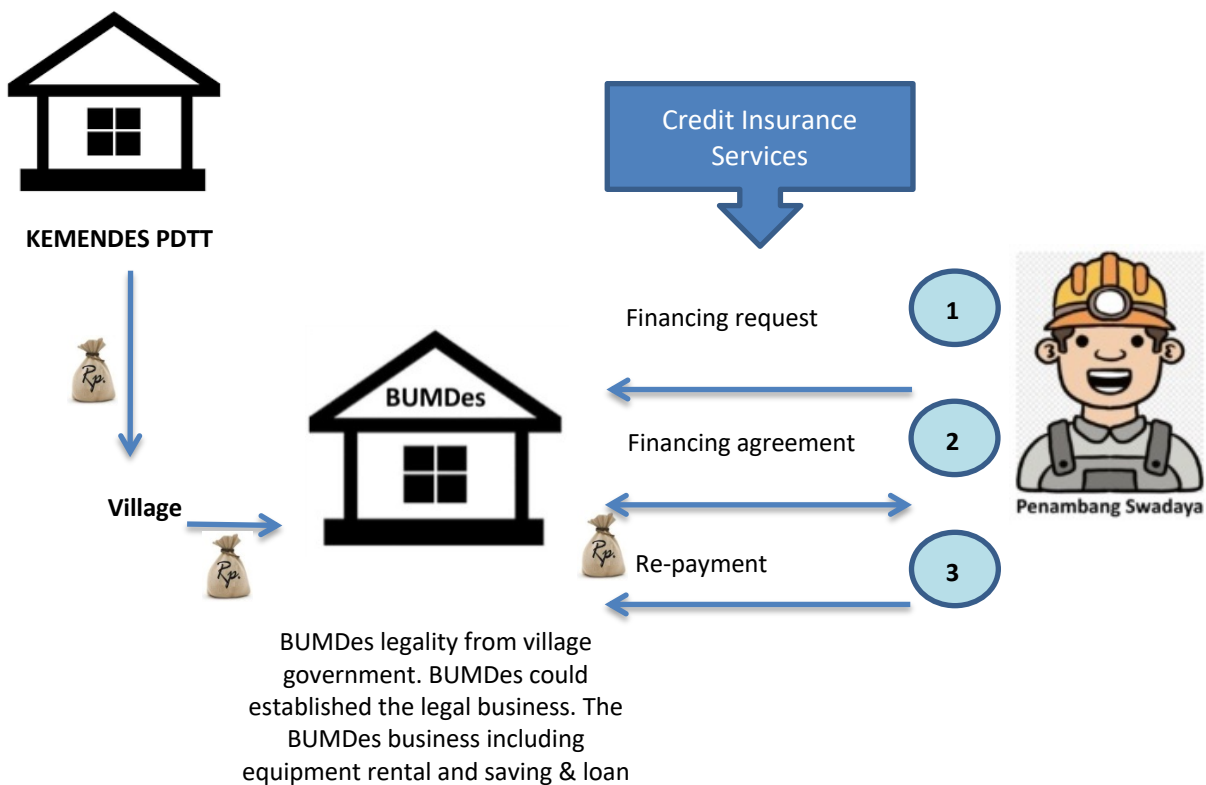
KEMENDES PDTT

Rp.

Village

Rp.

Credit Insurance Services

BUMDes

Financing request

1

Financing agreement

2

Rp.

Re-payment

3

Penambang Swadaya

BUMDes legality from village government. BUMDes could established the legal business. The BUMDes business including equipment rental and saving & loan